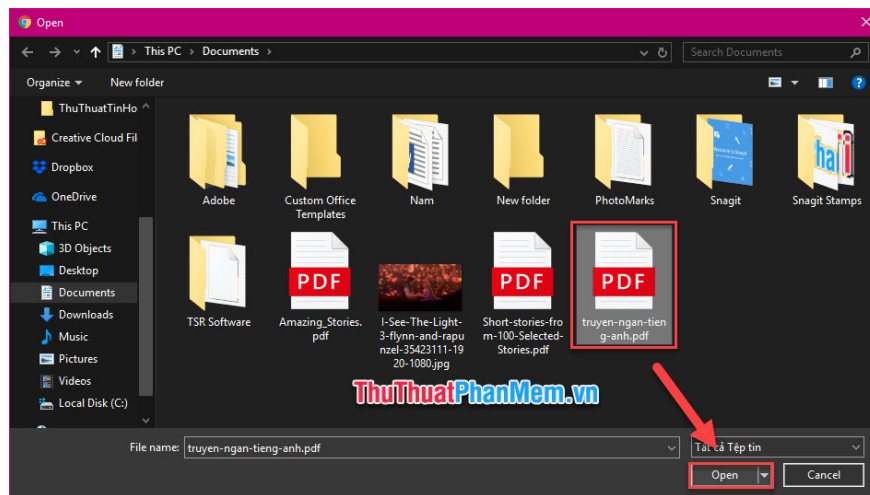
Open

This PC > Documents >

Search Documents

Organize ▾ New folder

ThuThuatTinHo

Creative Cloud Fil

Dropbox

OneDrive

This PC

3D Objects

Desktop

Documents

Downloads

Music

Pictures

Videos

Local Disk (C:)

Adobe

Custom Office Templates

Nam

New folder

PhotoMarks

Snagit

Snagit Stamps

TSR Software

PDF

Amazing_Stories.pdf

I-See-The-Light-3-flynn-and-rapunzel-35423111-1920-1080.jpg

PDF

Short-stories-from-100-Selected-Stories.pdf

PDF

truyen-ngan-tieng-anh.pdf

ThuThuatPhanMem.vn

File name: truyen-ngan-tieng-anh.pdf

Tất cả Tệp tin

Open

Cancel